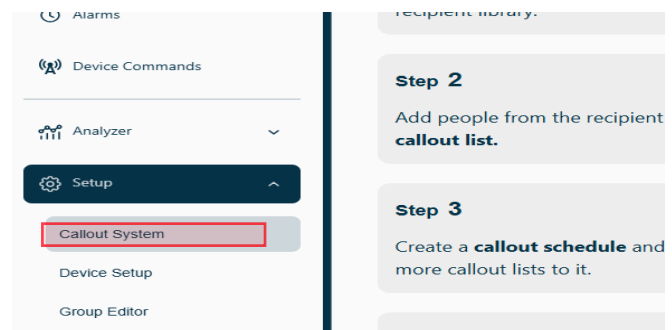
Alarms

Device Commands

Analyzer

Setup

Callout System

Device Setup

Group Editor

recipient library.

Step 2

Add people from the recipient
callout list.

Step 3

Create a callout schedule and
more callout lists to it.